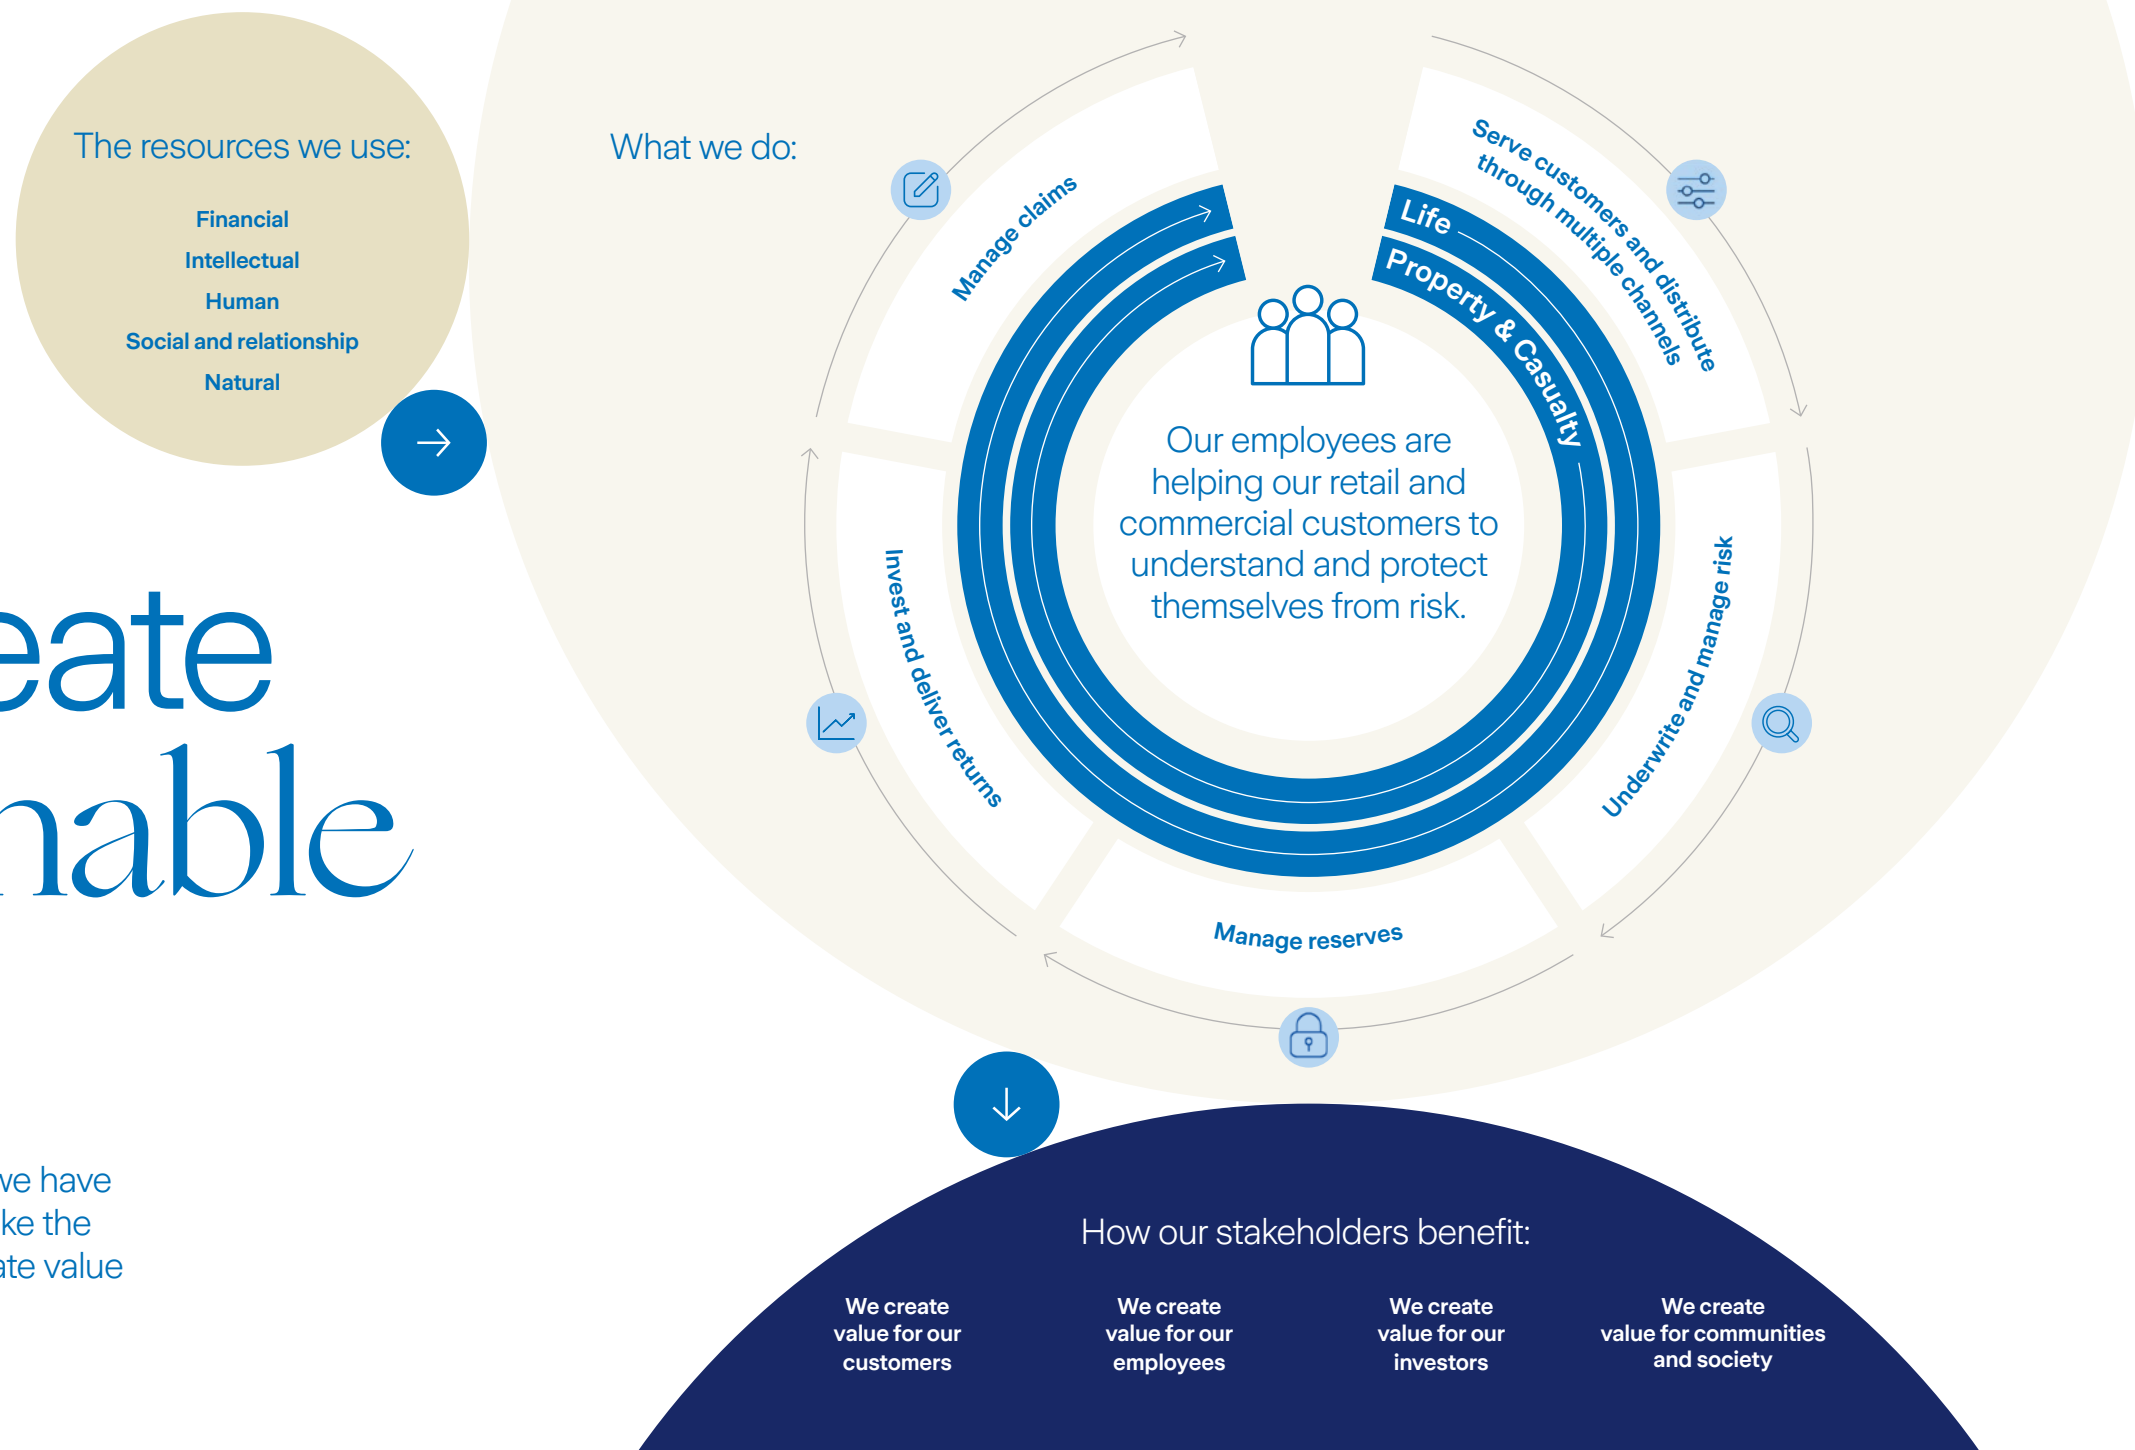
The resources we use:

Financial
Intellectual
Human
Social and relationship
Natural

eate
nable

ve have
ke the
ate value

What we do:

Manage claims

Serve customers and distribute through multiple channels

Life

Property & Casualty

Our employees are helping our retail and commercial customers to understand and protect themselves from risk.

Invest and deliver returns

Underwrite and manage risk

Manage reserves

How our stakeholders benefit:

We create value for our customers

We create value for our employees

We create value for our investors

We create value for communities and society